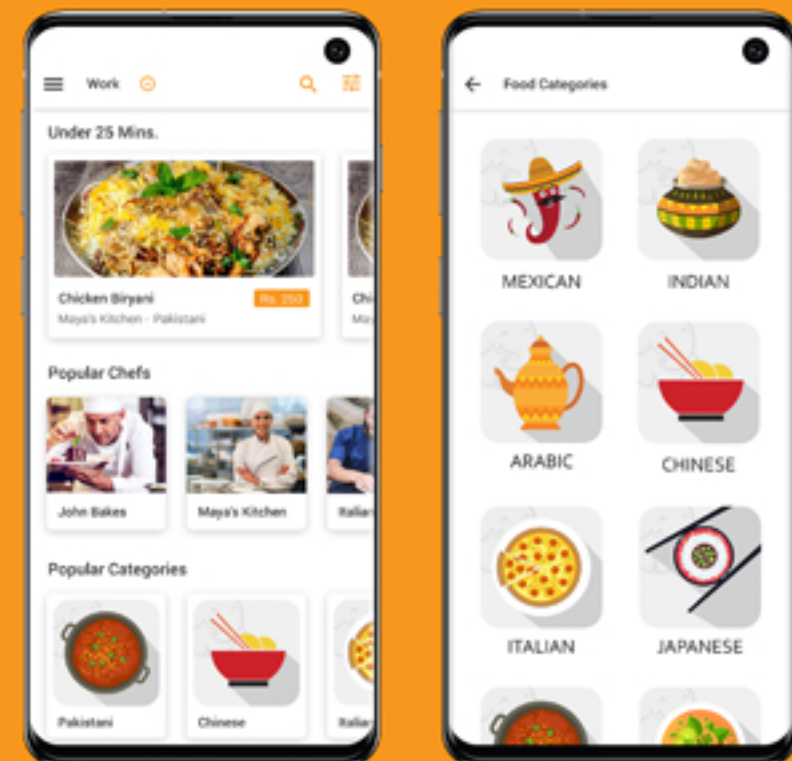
Work

Under 25 Mins.

Chicken Biryani
Rs. 250
Maya's Kitchen - Pakistani

Chi
May

Popular Chefs

John Bakes

Maya's Kitchen

Italia

Popular Categories

Pakistani

Chinese

Italia

Food Categories

MEXICAN

INDIAN

ARABIC

CHINESE

ITALIAN

JAPANESE